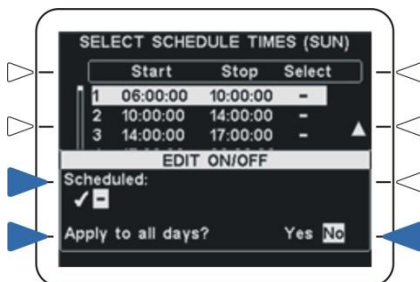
SELECT SCHEDULE TIMES (SUN)

| | Start | Stop | Select |
|---|---|---|---|
| 1 | 06:00:00 | 10:00:00 | - |
| 2 | 10:00:00 | 14:00:00 | - |
| 3 | 14:00:00 | 17:00:00 | - |

EDIT ON/OFF

Scheduled:

✓ -

Apply to all days? Yes No